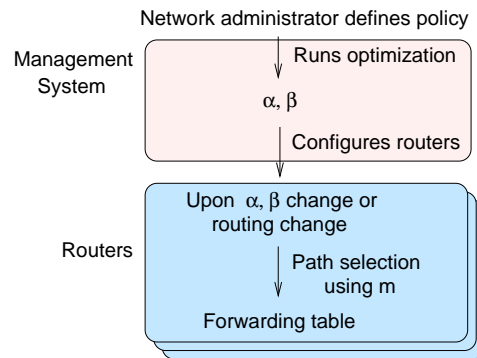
Network administrator defines policy

Management System

Runs optimization

$\alpha, \beta$

Configures routers

Routers

Upon $\alpha, \beta$ change or routing change

Path selection using m

Forwarding table